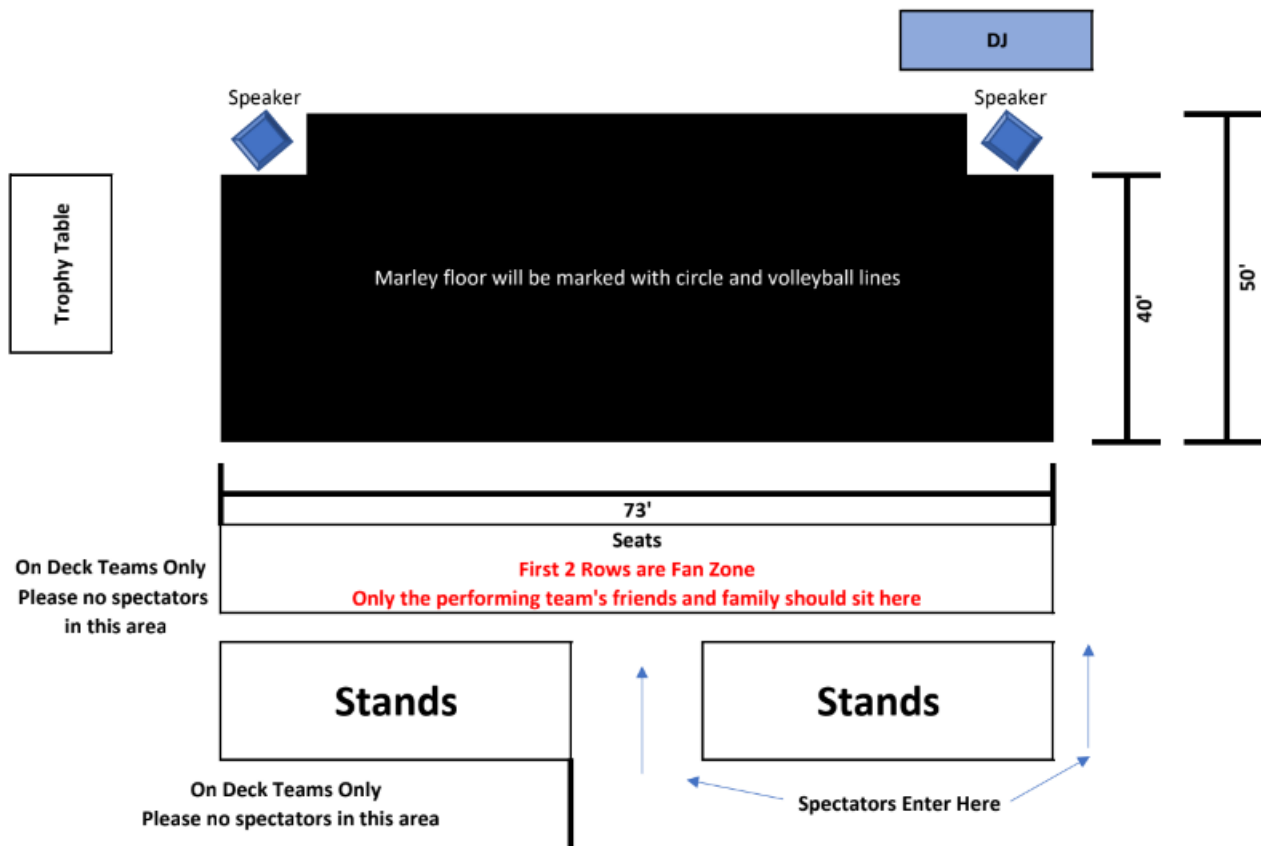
DJ

Speaker

Speaker

Trophy Table

Marley floor will be marked with circle and volleyball lines

40'

50'

73'

Seats
First 2 Rows are Fan Zone
Only the performing team's friends and family should sit here

On Deck Teams Only
Please no spectators in this area

Stands

Stands

On Deck Teams Only
Please no spectators in this area

Spectators Enter Here